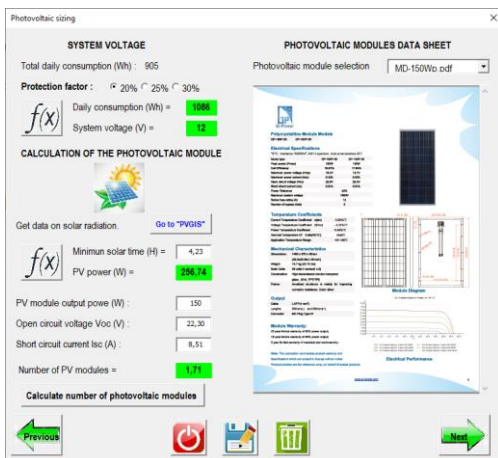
Photovoltaic sizing

SYSTEM VOLTAGE

Total daily consumption (Wh) : 905

Protection factor : 20% 25% 30%

$f(x)$ Daily consumption (Wh) = 1086

System voltage (V) = 12

CALCULATION OF THE PHOTOVOLTAIC MODULE

Get data on solar radiation. Go to "PVGIS"

$f(x)$ Minimun solar time (H) = 4,23

PV power (W) = 256,74

PV module output powe (W) : 150

Open circuit voltage Voc (V) : 22,30

Short circuit current Isc (A) : 8,51

Number of PV modules = 1,71

Calculate number of photovoltaic modules

PHOTOVOLTAIC MODULES DATA SHEET

Photovoltaic module selection MD-150Wp.pdf

Polycrystalline Module Models

Electrical Specifications

Temperature Coefficients

Mechanical Characteristics

Module Diagram

Output

Module Warranty

Electrical Performance

Previous

Next